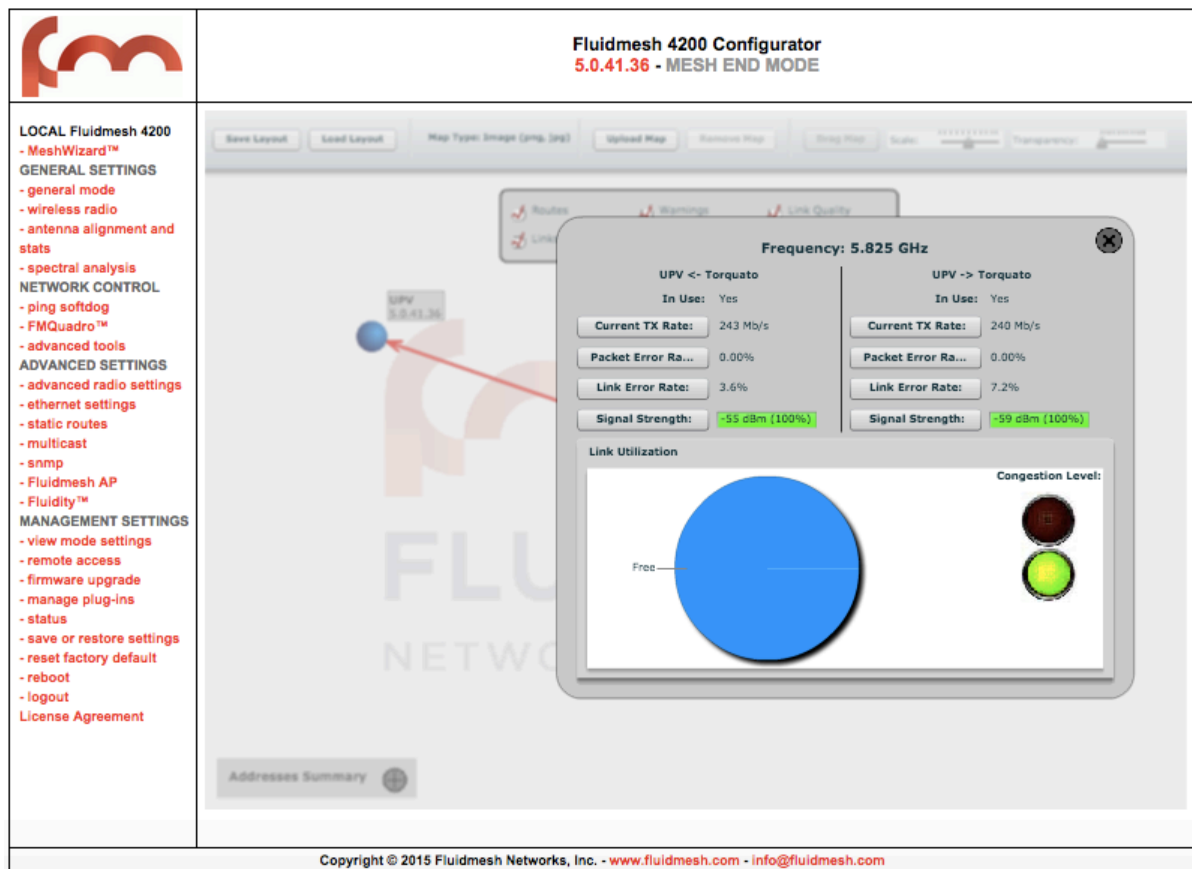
Fluidmesh 4200 Configurator
5.0.41.36 - MESH END MODE

LOCAL Fluidmesh 4200
- MeshWizard™
GENERAL SETTINGS
- general mode
- wireless radio
- antenna alignment and stats
- spectral analysis
NETWORK CONTROL
- ping softdog
- FMQuadro™
- advanced tools
ADVANCED SETTINGS
- advanced radio settings
- ethernet settings
- static routes
- multicast
- snmp
- Fluidmesh AP
- Fluidity™
MANAGEMENT SETTINGS
- view mode settings
- remote access
- firmware upgrade
- manage plug-ins
- status
- save or restore settings
- reset factory default
- reboot
- logout
License Agreement

Save Layout Load Layout Map Type: Image (png, jpg) Upload Map Remove Map Scale: Transparency:

Routes Warnings Link Quality
Link

UPV
5.0.41.36

Frequency: 5.825 GHz

UPV <- Torquato
In Use: Yes
Current TX Rate: 243 Mb/s
Packet Error Ra... 0.00%
Link Error Rate: 3.6%
Signal Strength: -55 dBm (100%)

UPV -> Torquato
In Use: Yes
Current TX Rate: 240 Mb/s
Packet Error Ra... 0.00%
Link Error Rate: 7.2%
Signal Strength: -59 dBm (100%)

Link Utilization
Congestion Level:
Free

FLU
NETWO

Addresses Summary

Copyright © 2015 Fluidmesh Networks, Inc. - www.fluidmesh.com - info@fluidmesh.com